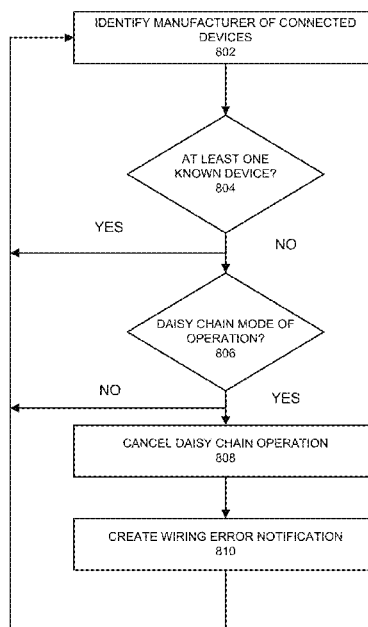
IDENTIFY MANUFACTURER OF CONNECTED DEVICES
802

AT LEAST ONE KNOWN DEVICE?
804

YES

NO

DAISY CHAIN MODE OF OPERATION?
806

NO

YES

CANCEL DAISY CHAIN OPERATION
808

CREATE WIRING ERROR NOTIFICATION
810